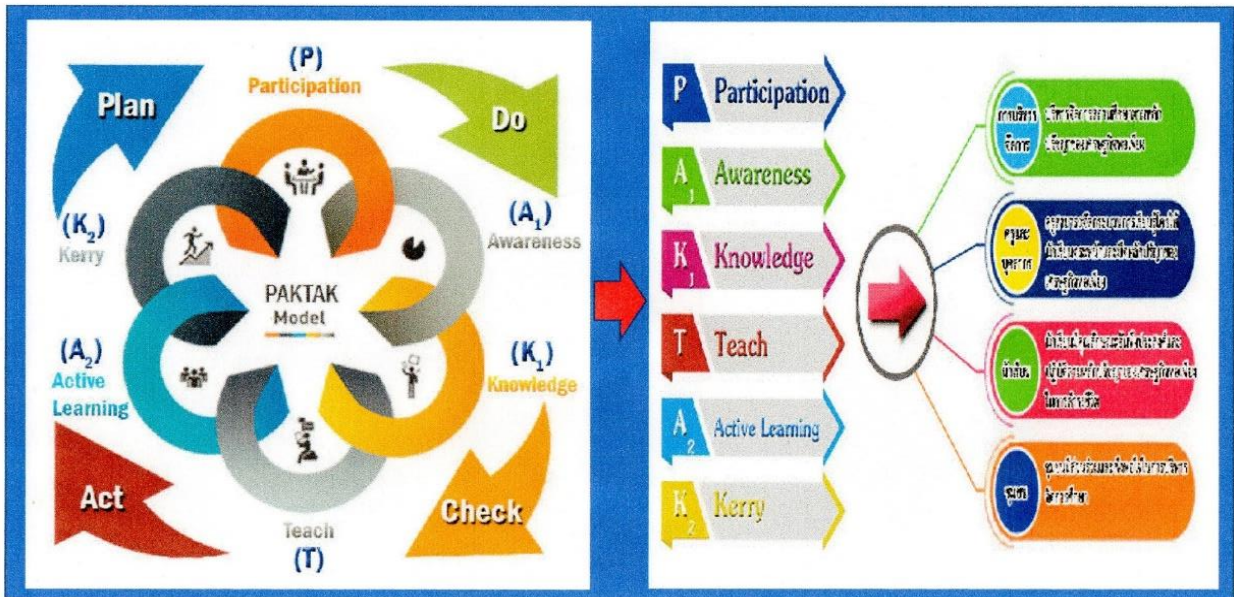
(P)
Participation

Plan

Do

$(K_2)$
Kerry

$(A_1)$
Awareness

PAKTAK
Model

$(A_2)$
Active
Learning

$(K_1)$
Knowledge

Act

Check

Teach
(T)

P Participation
$A_1$ Awareness
$K_1$ Knowledge
T Teach
$A_2$ Active Learning
$K_2$ Kerry

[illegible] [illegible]

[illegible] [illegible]

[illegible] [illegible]

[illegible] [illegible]